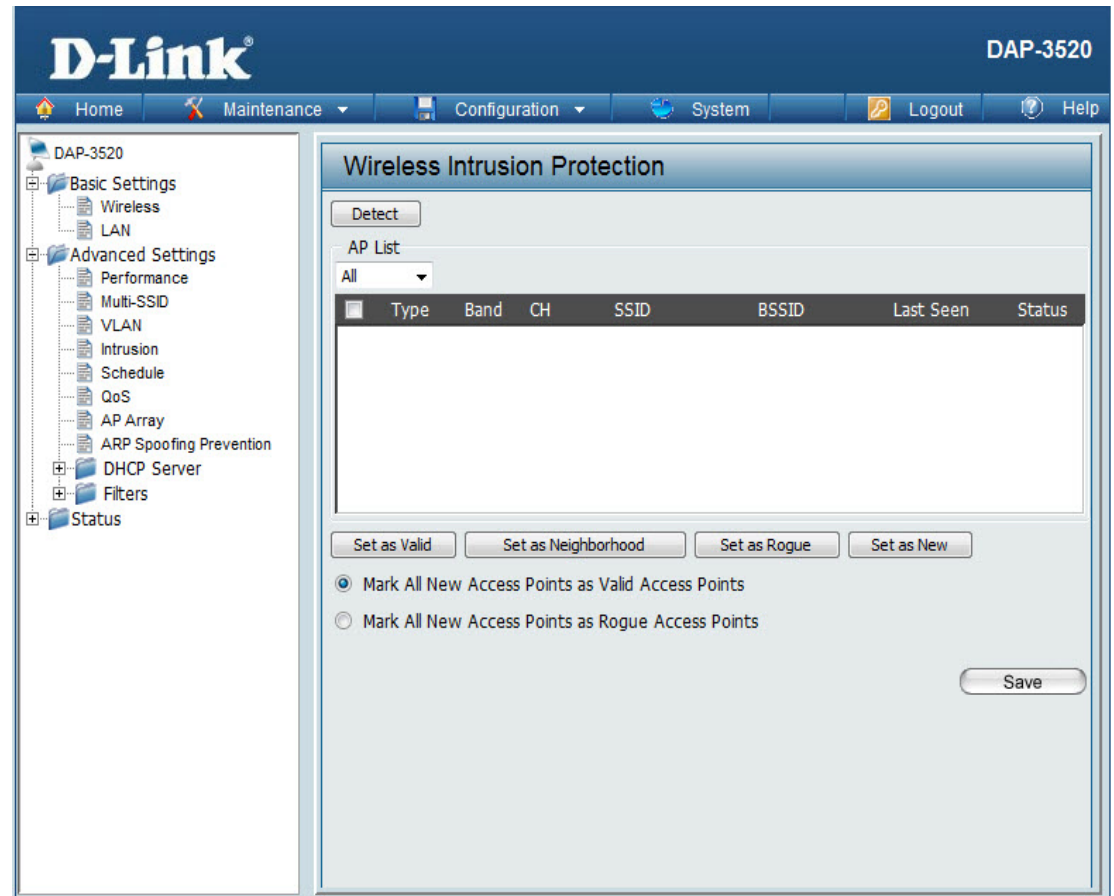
D-Link®

DAP-3520

Home | Maintenance | Configuration | System | Logout | Help

DAP-3520
Basic Settings
Wireless
LAN
Advanced Settings
Performance
Multi-SSID
VLAN
Intrusion
Schedule
QoS
AP Array
ARP Spoofing Prevention
DHCP Server
Filters
Status

Wireless Intrusion Protection

Detect

AP List

All

| | Type | Band | CH | SSID | BSSID | Last Seen | Status |
|---|---|---|---|---|---|---|---|

Set as Valid | Set as Neighborhood | Set as Rogue | Set as New

Mark All New Access Points as Valid Access Points

Mark All New Access Points as Rogue Access Points

Save